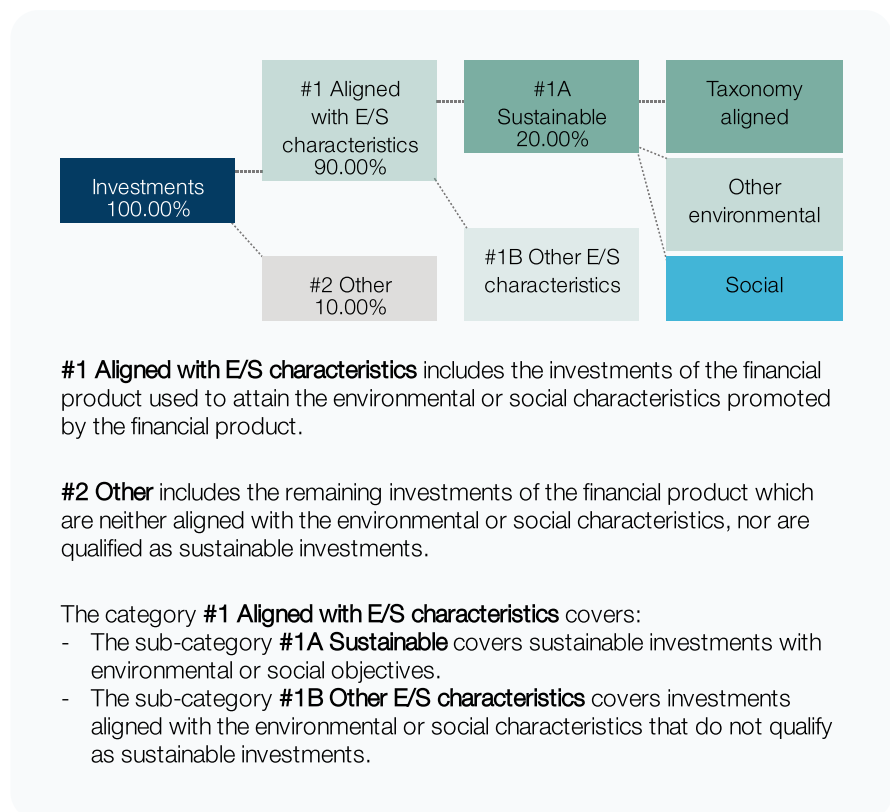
Investments
100.00%

#1 Aligned with E/S characteristics
90.00%

#2 Other
10.00%

#1A Sustainable
20.00%

#1B Other E/S characteristics

Taxonomy aligned

Other environmental

Social

**#1 Aligned with E/S characteristics** includes the investments of the financial product used to attain the environmental or social characteristics promoted by the financial product.

**#2 Other** includes the remaining investments of the financial product which are neither aligned with the environmental or social characteristics, nor are qualified as sustainable investments.

The category **#1 Aligned with E/S characteristics** covers:
- The sub-category **#1A Sustainable** covers sustainable investments with environmental or social objectives.
- The sub-category **#1B Other E/S characteristics** covers investments aligned with the environmental or social characteristics that do not qualify as sustainable investments.